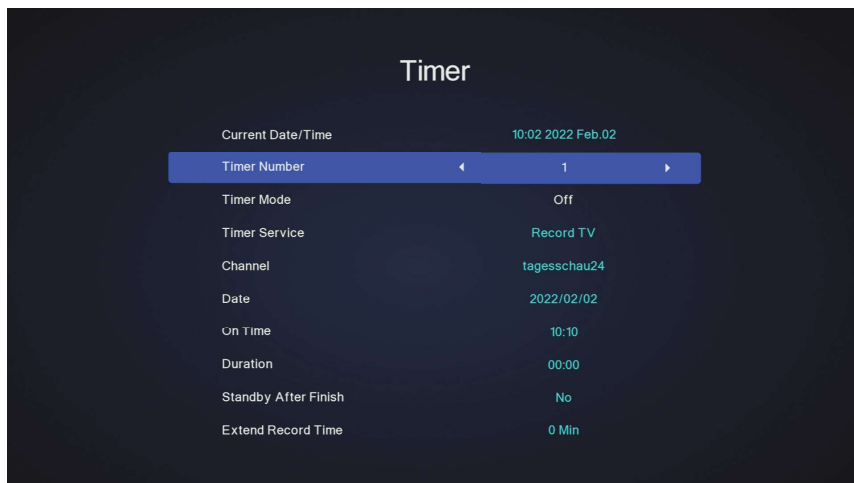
Timer

| | |
|---|---|
| Current Date/Time | 10:02 2022 Feb.02 |
| Timer Number | ◀ 1 ▶ |
| Timer Mode | Off |
| Timer Service | Record TV |
| Channel | tagesschau24 |
| Date | 2022/02/02 |
| On Time | 10:10 |
| Duration | 00:00 |
| Standby After Finish | No |
| Extend Record Time | 0 Min |